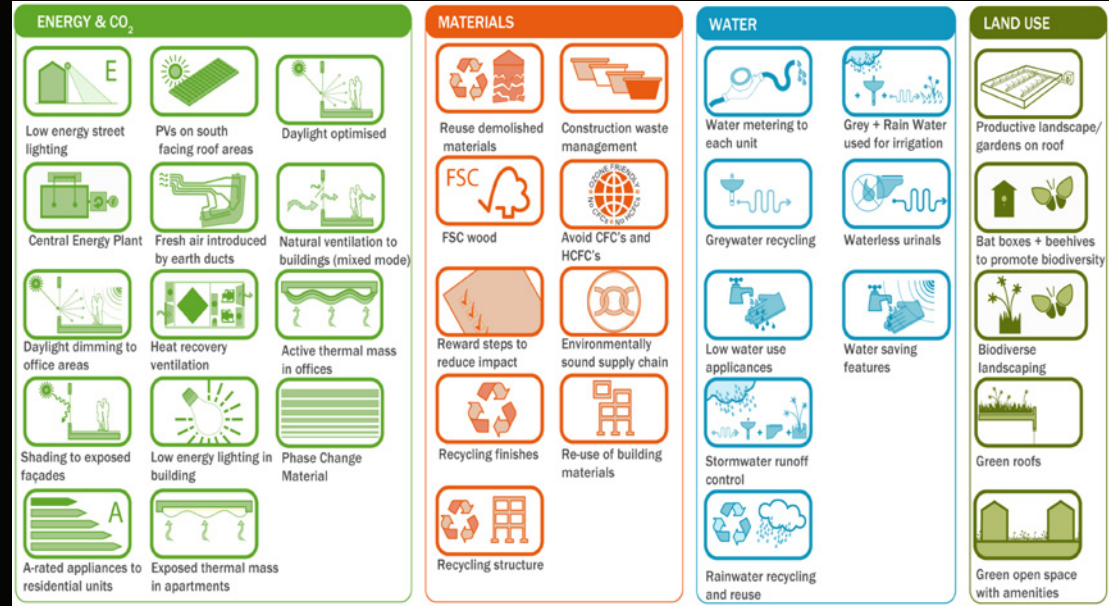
ENERGY & $CO_2$

E

Low energy street lighting

PVs on south facing roof areas

Daylight optimised

Central Energy Plant

Fresh air introduced by earth ducts

Natural ventilation to buildings (mixed mode)

Daylight dimming to office areas

Heat recovery ventilation

Active thermal mass in offices

Shading to exposed façades

Low energy lighting in building

Phase Change Material

A

A-rated appliances to residential units

Exposed thermal mass in apartments

MATERIALS

Reuse demolished materials

Construction waste management

FSC

FSC wood

OZONE FRIENDLY NO CFC's NO HCFC's

Avoid CFC's and HCFC's

Reward steps to reduce impact

Environmentally sound supply chain

Recycling finishes

Re-use of building materials

Recycling structure

WATER

Water metering to each unit

Grey + Rain Water used for irrigation

Greywater recycling

Waterless urinals

Low water use applicances

Water saving features

Stormwater runoff control

Rainwater recycling and reuse

LAND USE

Productive landscape/ gardens on roof

Bat boxes + beehives to promote biodiversity

Biodiverse landscaping

Green roofs

Green open space with amenities